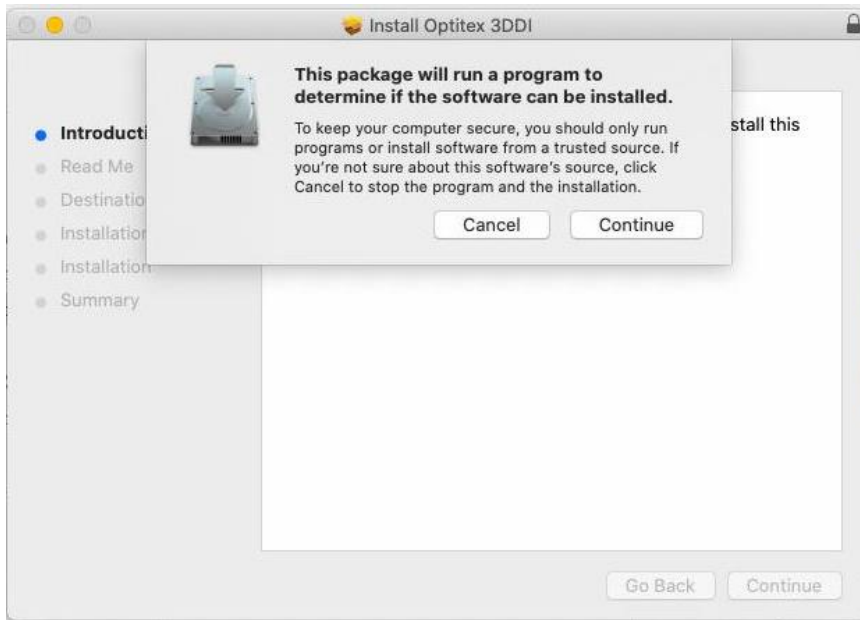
Install Optitex 3DDI

This package will run a program to determine if the software can be installed.

To keep your computer secure, you should only run programs or install software from a trusted source. If you're not sure about this software's source, click Cancel to stop the program and the installation.

Cancel
Continue

Introducti
Read Me
Destinatio
Installatior
Installation
Summary

stall this

Go Back
Continue